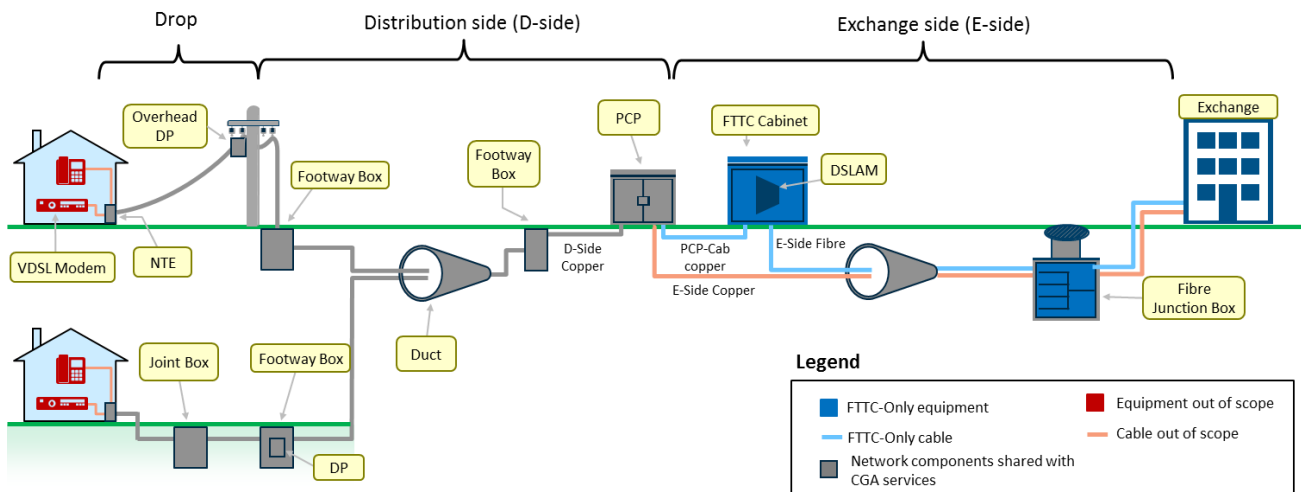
Drop

Distribution side (D-side)

Exchange side (E-side)

Overhead DP

Footway Box

Footway Box

PCP

FTTC Cabinet

DSLAM

Exchange

VDSL Modem

NTE

D-Side Copper

PCP-Cab copper

E-Side Fibre

E-Side Copper

Fibre Junction Box

Joint Box

Footway Box

Duct

DP

Legend

FTTC-Only equipment

Equipment out of scope

FTTC-Only cable

Cable out of scope

Network components shared with CGA services